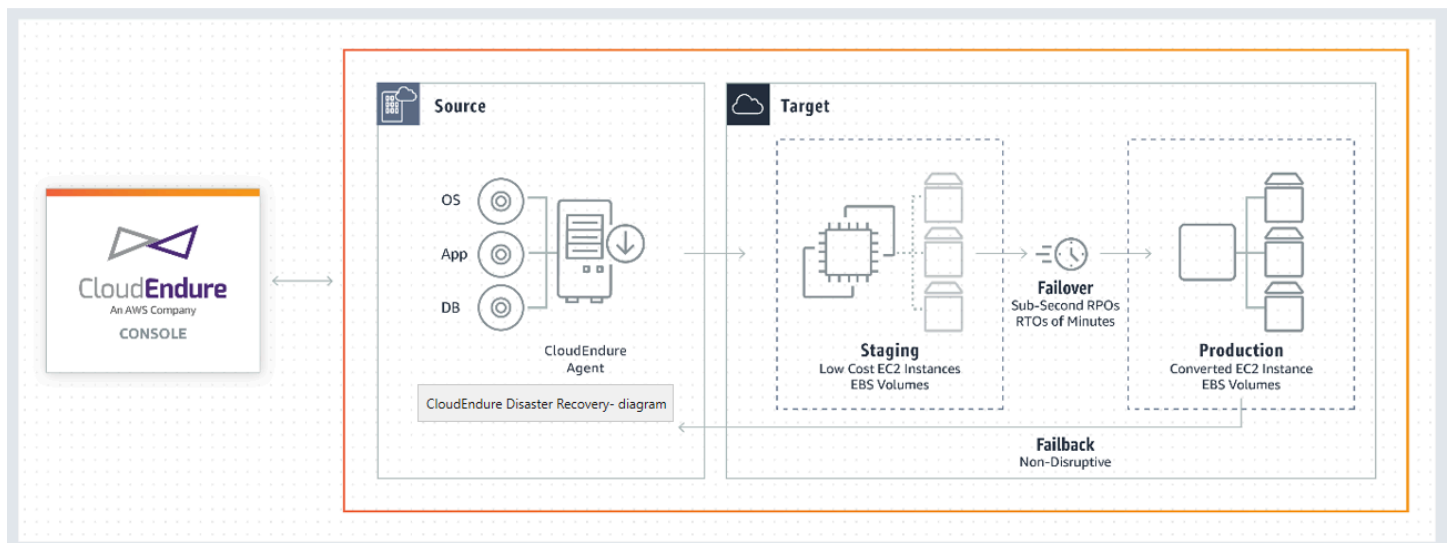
CloudEndure
An AWS Company
CONSOLE

Source

OS
App
DB

CloudEndure Agent

CloudEndure Disaster Recovery- diagram

Target

Staging
Low Cost EC2 Instances
EBS Volumes

Failover
Sub-Second RPOs
RTOs of Minutes

Production
Converted EC2 Instance
EBS Volumes

Failback
Non-Disruptive